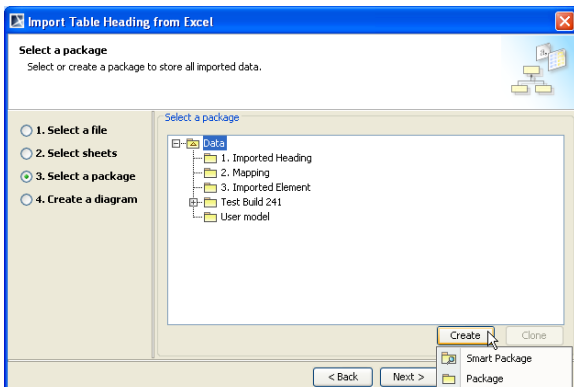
Import Table Heading from Excel

Select a package

Select or create a package to store all imported data.

1. Select a file

2. Select sheets

3. Select a package

4. Create a diagram

Select a package

Data

1. Imported Heading

2. Mapping

3. Imported Element

Test Build 241

User model

Create

Clone

Smart Package

Package

< Back

Next >